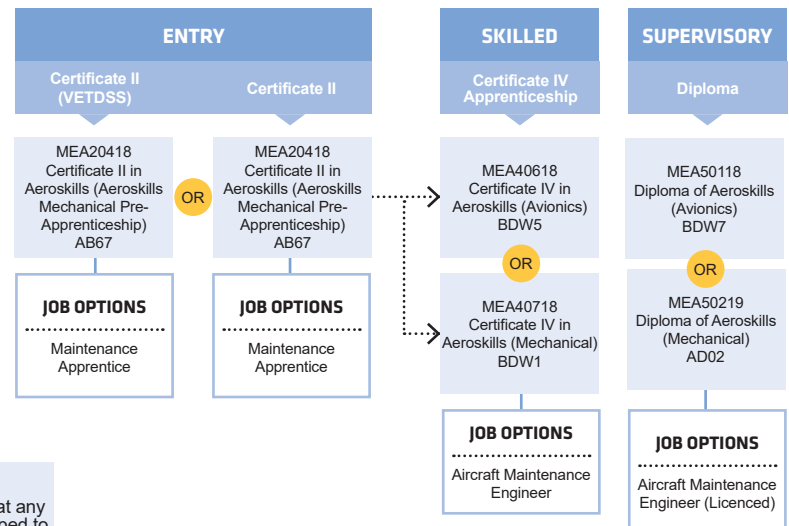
ENTRY

Certificate II (VETDSS)

Certificate II

MEA20418 Certificate II in Aeroskills (Aeroskills Mechanical Pre-Apprenticeship) AB67

OR

MEA20418 Certificate II in Aeroskills (Aeroskills Mechanical Pre-Apprenticeship) AB67

JOB OPTIONS

Maintenance Apprentice

JOB OPTIONS

Maintenance Apprentice

SKILLED

Certificate IV Apprenticeship

MEA40618 Certificate IV in Aeroskills (Avionics) BDW5

OR

MEA40718 Certificate IV in Aeroskills (Mechanical) BDW1

JOB OPTIONS

Aircraft Maintenance Engineer

SUPERVISORY

Diploma

MEA50118 Diploma of Aeroskills (Avionics) BDW7

OR

MEA50219 Diploma of Aeroskills (Mechanical) AD02

JOB OPTIONS

Aircraft Maintenance Engineer (Licenced)

at any
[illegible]ed to